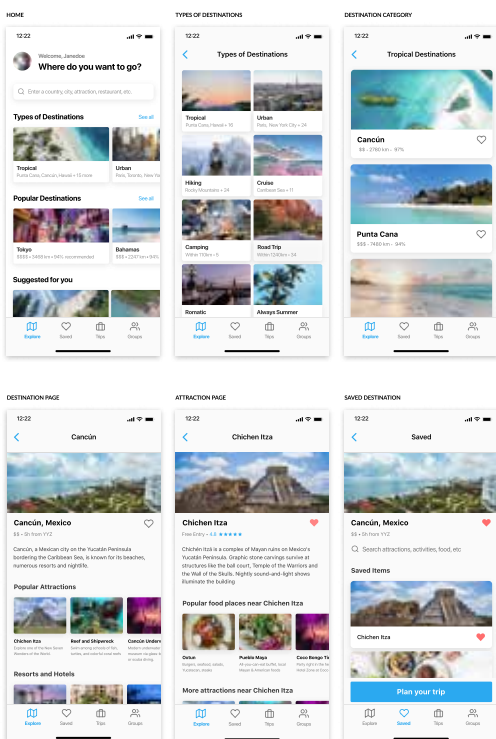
HOME

12:22

Welcome, Janedoe
Where do you want to go?

Enter a country, city, attraction, restaurant, etc.

Types of Destinations See all

Tropical
Punta Cana, Cancún, Hawaii + 15 more

Urban
Paris, Toronto, New York

Popular Destinations See all

Tokyo
$$$$ • 3468 km • 94% recommended

Bahamas
$$$ • 2247 km • 94%

Suggested for you

Explore Saved Trips Groups

TYPES OF DESTINATIONS

12:22

Types of Destinations

Tropical
Punta Cana, Hawaii + 15

Urban
Paris, New York City + 24

Hiking
Rocky Mountains + 24

Cruise
Carribean Sea + 11

Camping
Within 110km + 5

Road Trip
Within 1240km + 24

Romatic

Always Summer

Explore Saved Trips Groups

DESTINATION CATEGORY

12:22

Tropical Destinations

Cancún
$$ • 2760 km • 97%

Punta Cana
$$$ • 7400 km • 94%

Explore Saved Trips Groups

DESTINATION PAGE

12:22

Cancún

Cancún, Mexico
$$ • 5h from YYZ

Cancún, a Mexican city on the Yucatán Peninsula bordering the Caribbean Sea, is known for its beaches, numerous resorts and nightlife.

Popular Attractions

Chichen Itza
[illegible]

Reef and Shipwreck
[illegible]

Cancún Underw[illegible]
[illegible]

Resorts and Hotels

Explore Saved Trips Groups

ATTRACTION PAGE

12:22

Chichen Itza

Chichen Itza
Free Entry • 4.8 ★★★★★

Chichén Itzá is a complex of Mayan ruins on Mexico's Yucatán Peninsula. Graphic stone carvings survive at structures like the ball court, Temple of the Warriors and the Wall of the Skulls. Nightly sound-and-light shows illuminate the building

Popular food places near Chichen Itza

Oxtun
Burgers, seafood, salads, Yucatecan, dishes

Pueblo Maya
All you can eat buffet, local Mayan & American food

Coco Bongo Ti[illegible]
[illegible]

More attractions near Chichen Itza

Explore Saved Trips Groups

SAVED DESTINATION

12:22

Saved

Cancún, Mexico
$$ • 5h from YYZ

Search attractions, activities, food, etc

Saved Items

Chichen Itza

Plan your trip

Explore Saved Trips Groups